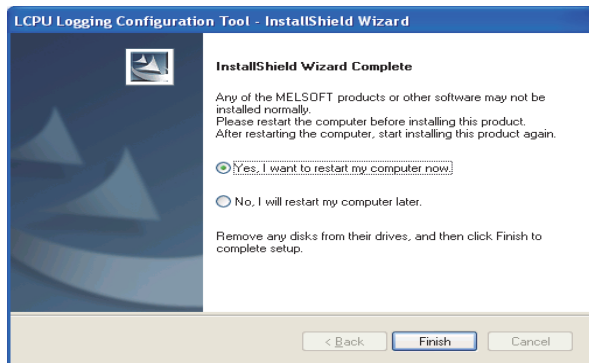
LCPU Logging Configuration Tool - InstallShield Wizard

InstallShield Wizard Complete

Any of the MELSOFT products or other software may not be installed normally.
Please restart the computer before installing this product.
After restarting the computer, start installing this product again.

Yes, I want to restart my computer now.

No, I will restart my computer later.

Remove any disks from their drives, and then click Finish to complete setup.

< Back
Finish
Cancel